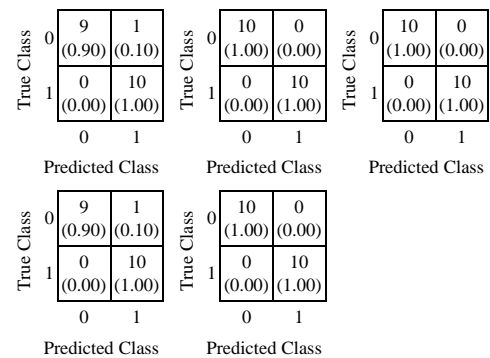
True Class

| | | |
|---|---|---|
| 0 | 9 (0.90) | 1 (0.10) |
| 1 | 0 (0.00) | 10 (1.00) |
| | 0 | 1 |

Predicted Class

True Class

| | | |
|---|---|---|
| 0 | 10 (1.00) | 0 (0.00) |
| 1 | 0 (0.00) | 10 (1.00) |
| | 0 | 1 |

Predicted Class

True Class

| | | |
|---|---|---|
| 0 | 10 (1.00) | 0 (0.00) |
| 1 | 0 (0.00) | 10 (1.00) |
| | 0 | 1 |

Predicted Class

True Class

| | | |
|---|---|---|
| 0 | 9 (0.90) | 1 (0.10) |
| 1 | 0 (0.00) | 10 (1.00) |
| | 0 | 1 |

Predicted Class

True Class

| | | |
|---|---|---|
| 0 | 10 (1.00) | 0 (0.00) |
| 1 | 0 (0.00) | 10 (1.00) |
| | 0 | 1 |

Predicted Class